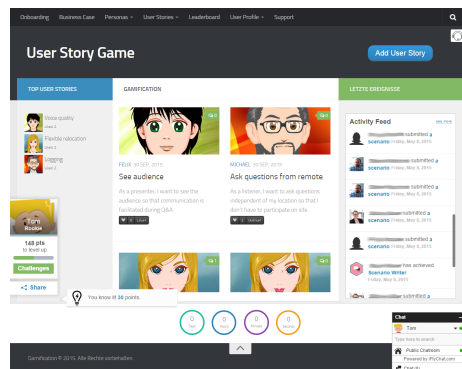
Onboarding Business Case Personas User Stories Leaderboard User Profile Support

User Story Game

Add User Story

TOP USER STORIES

Voice quality
user 1

Flexible relocation
user 2

Logging
user 3

GAMIFICATION

FELIX 30 SEP, 2015

See audience

As a presenter, I want to see the audience so that communication is facilitated during Q&A

MICHAEL 30 SEP, 2015

Ask questions from remote

As a listener, I want to ask questions independent of my location so that I am able to participate on site

LETZTE EREIGNISSE

Activity Feed

submitted a scenario Friday, May 8, 2015

submitted a scenario Friday, May 8, 2015

submitted a scenario Friday, May 8, 2015

submitted a scenario Friday, May 8, 2015

submitted a scenario Friday, May 8, 2015

has achieved Scenario Writer Friday, May 8, 2015

submitted a scenario Friday, May 8, 2015

Tom
Rookie
148 pts
to level up
Challenges
Share

You know it! 30 points

Gamification © 2015. Alle Rechte vorbehalten.

Chat
Tom
Type here to search
Public Chatroom
Powered by iFlyChat.com